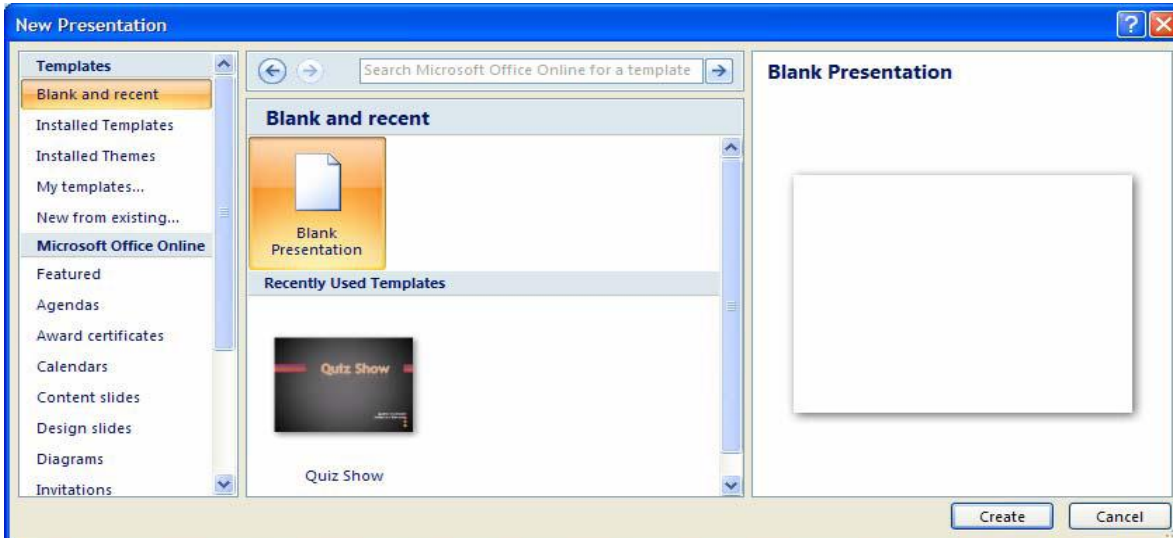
New Presentation

?

Templates
Blank and recent
Installed Templates
Installed Themes
My templates...
New from existing...
Microsoft Office Online
Featured
Agendas
Award certificates
Calendars
Content slides
Design slides
Diagrams
Invitations

Search Microsoft Office Online for a template

Blank and recent

Blank Presentation

Recently Used Templates

Quiz Show

Quiz Show

Blank Presentation

Create
Cancel